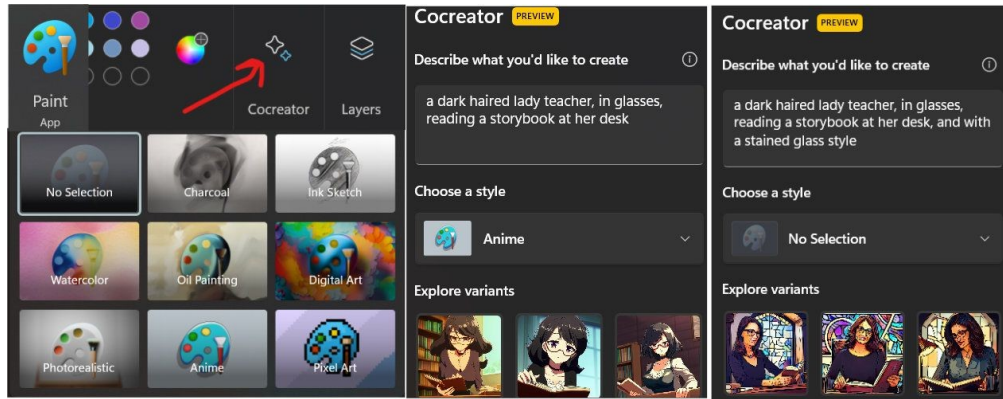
Paint
App

Cocreator

Layers

No Selection

Charcoal

Ink Sketch

Watercolor

Oil Painting

Digital Art

Photorealistic

Anime

Pixel Art

Cocreator PREVIEW

Describe what you'd like to create

a dark haired lady teacher, in glasses, reading a storybook at her desk

Choose a style

Anime

Explore variants

Cocreator PREVIEW

Describe what you'd like to create

a dark haired lady teacher, in glasses, reading a storybook at her desk, and with a stained glass style

Choose a style

No Selection

Explore variants